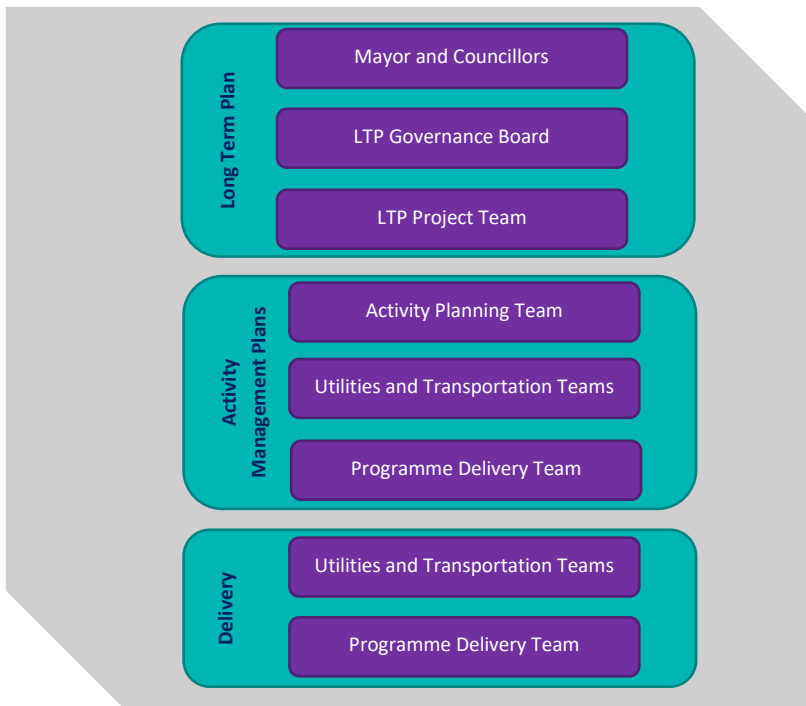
Long Term Plan

Mayor and Councillors

LTP Governance Board

LTP Project Team

Activity Management Plans

Activity Planning Team

Utilities and Transportation Teams

Programme Delivery Team

Delivery

Utilities and Transportation Teams

Programme Delivery Team